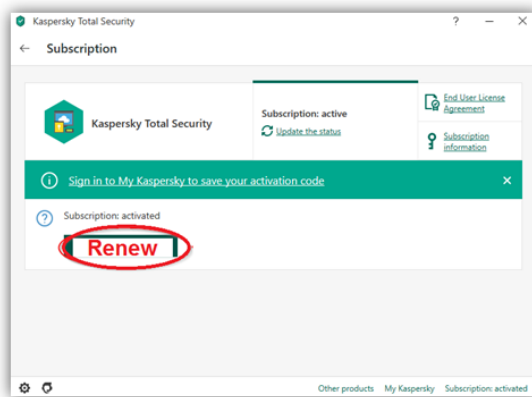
Kaspersky Total Security
?
—
✕
←
Subscription

Kaspersky Total Security

Subscription: active
Update the status

End User License Agreement

Subscription information

Sign in to My Kaspersky to save your activation code
✕

Subscription: activated

Renew

Other products
My Kaspersky
Subscription: activated